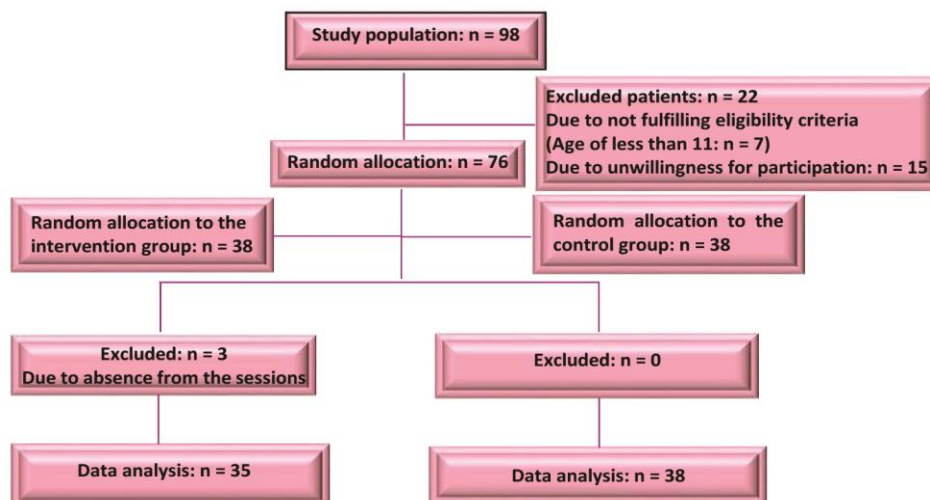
Study population: n = 98

Excluded patients: n = 22
Due to not fulfilling eligibility criteria
(Age of less than 11: n = 7)
Due to unwillingness for participation: n = 15

Random allocation: n = 76

Random allocation to the intervention group: n = 38

Random allocation to the control group: n = 38

Excluded: n = 3
Due to absence from the sessions

Excluded: n = 0

Data analysis: n = 35

Data analysis: n = 38